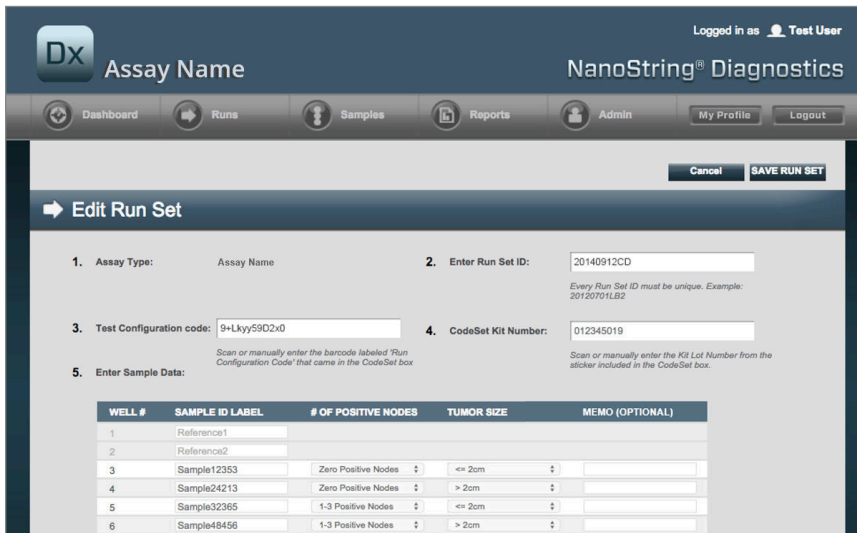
Logged in as Test User

Dx Assay Name

NanoString® Diagnostics

Dashboard Runs Samples Reports Admin My Profile Logout

Cancel SAVE RUN SET

Edit Run Set

1. Assay Type: Assay Name

2. Enter Run Set ID: 20140912CD

Every Run Set ID must be unique. Example: 20120701LB2

3. Test Configuration code: 9+Lkyy59D2x0

Scan or manually enter the barcode labeled 'Run Configuration Code' that came in the CodeSet box

4. CodeSet Kit Number: 012345019

Scan or manually enter the Kit Lot Number from the sticker included in the CodeSet box.

5. Enter Sample Data:

| WELL # | SAMPLE ID LABEL | # OF POSITIVE NODES | TUMOR SIZE | MEMO (OPTIONAL) |
|---|---|---|---|---|
| 1 | Reference1 | | | |
| 2 | Reference2 | | | |
| 3 | Sample12353 | Zero Positive Nodes | <= 2cm | |
| 4 | Sample24213 | Zero Positive Nodes | > 2cm | |
| 5 | Sample32365 | 1-3 Positive Nodes | <= 2cm | |
| 6 | Sample48456 | 1-3 Positive Nodes | > 2cm | |